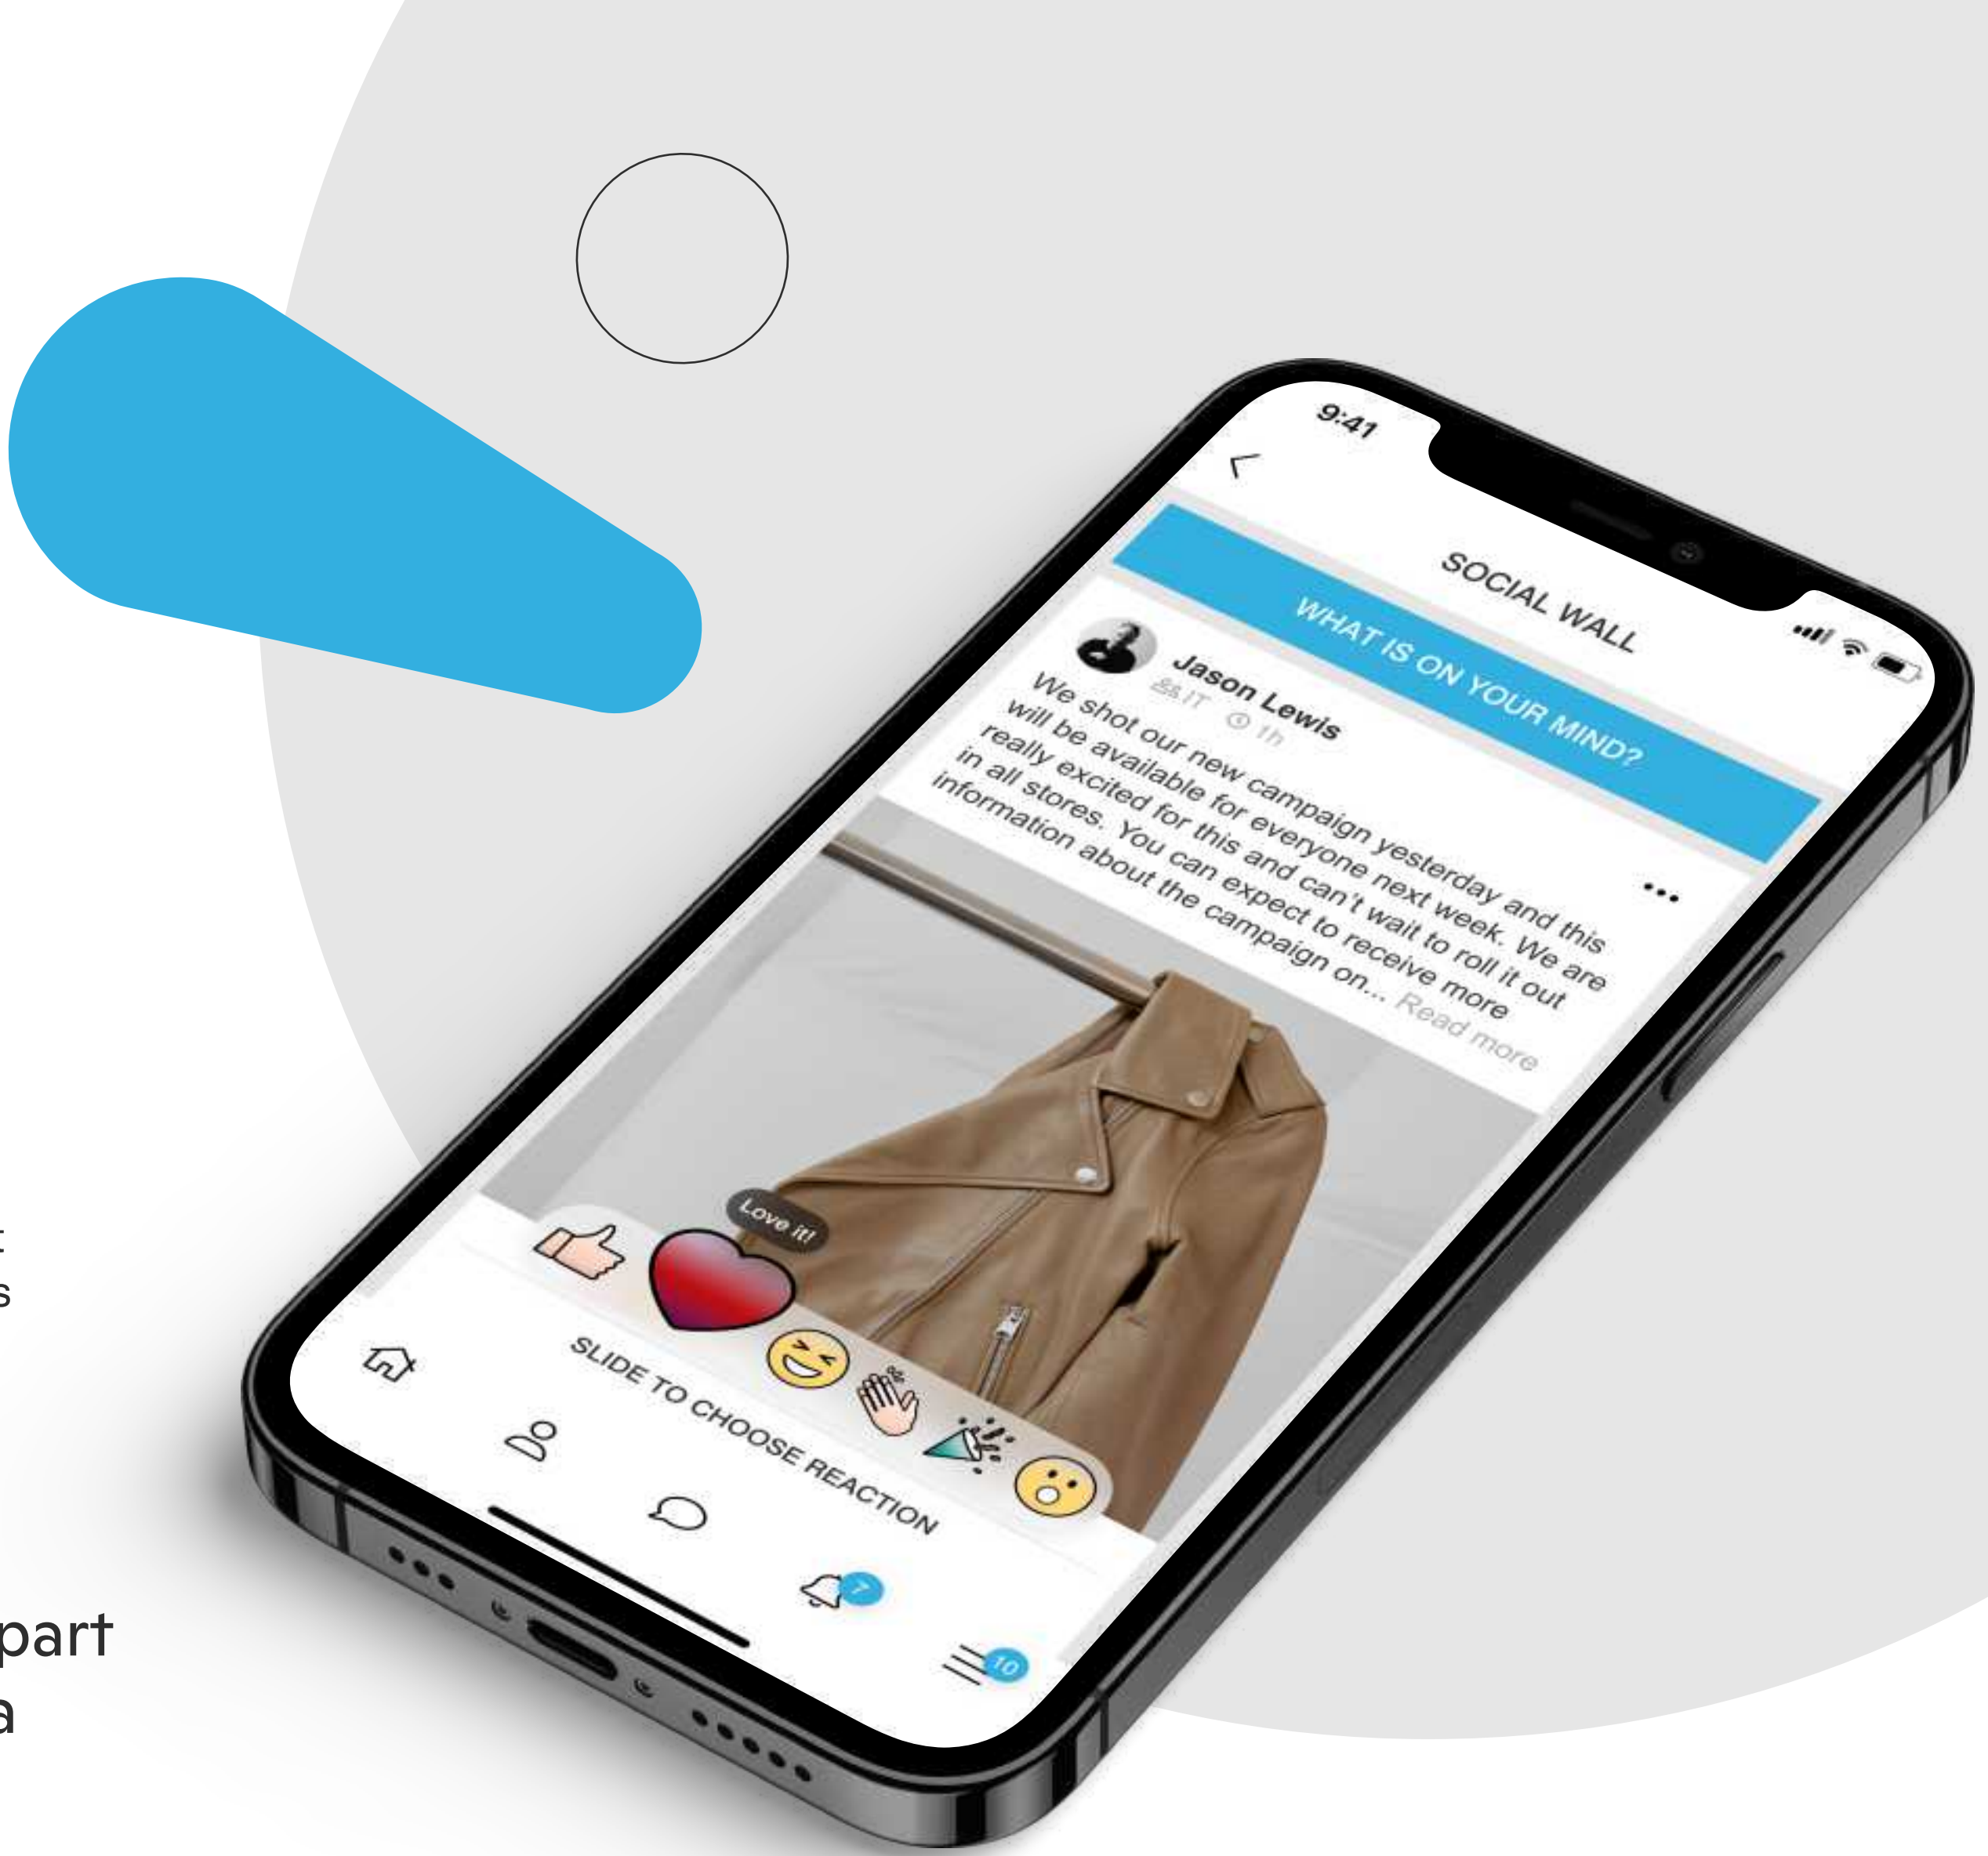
t
s

part
a

9:41

SOCIAL WALL

WHAT IS ON YOUR MIND?

Jason Lewis
IT 1h

We shot our new campaign yesterday and this will be available for everyone next week. We are really excited for this and can't wait to roll it out in all stores. You can expect to receive more information about the campaign on... Read more

...

Love it!

SLIDE TO CHOOSE REACTION

7

10